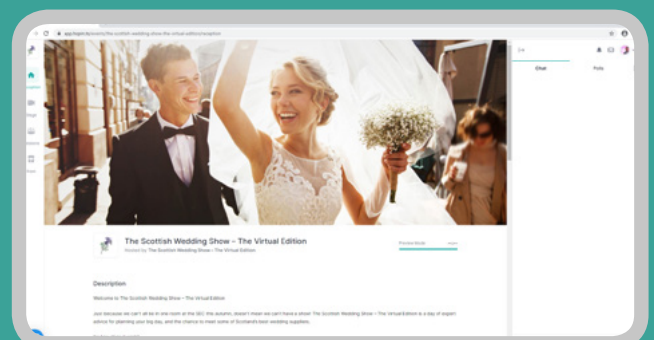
app.hopin.to/events/the-scottish-wedding-show-the-virtual-edition/reception

Reception

Stage

Sessions

Expo

Chat

Polls

The Scottish Wedding Show – The Virtual Edition

Hosted by The Scottish Wedding Show – The Virtual Edition

Preview Mode

Description

Welcome to The Scottish Wedding Show – The Virtual Edition

Just because we can't all be in one room at the SEC this autumn, doesn't mean we can't have a show! The Scottish Wedding Show – The Virtual Edition is a day of expert advice for planning your big day, and the chance to meet some of Scotland's best wedding suppliers.